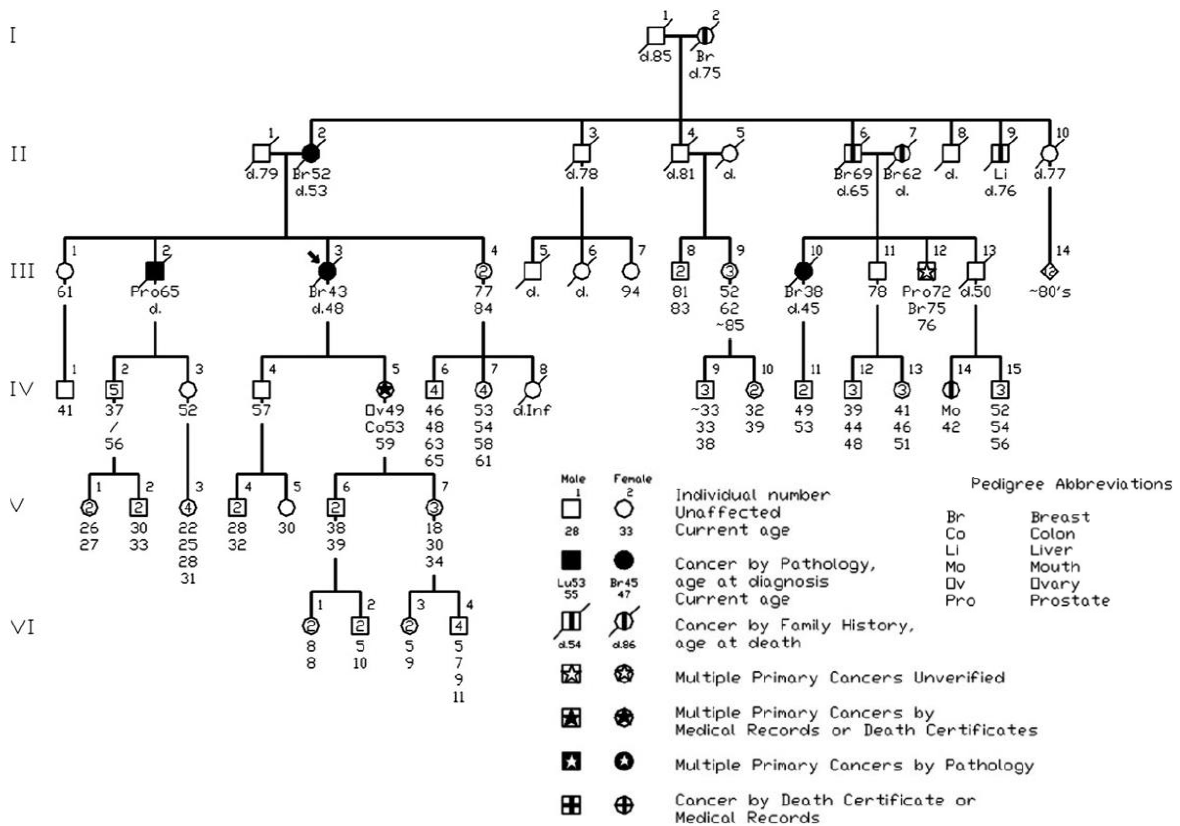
I

1 2
d.85 Br d.75

II

1 2 3 4 5 6 7 8 9 10
d.79 Br52 d.53 d.78 d.81 d. Br69 d.65 Br62 d. d. Li d.76 d.77

III

1 2 3 4 5 6 7 8 9 10 11 12 13 14
61 Pro65 d. Br43 d.48 2 77 84 d. d. 94 2 81 83 3 52 62 ~85 Br38 d.45 78 Pro72 Br75 76 d.50 2 ~80's

IV

1 2 3 4 5 6 7 8 9 10 11 12 13 14 15
41 5 37 / 56 52 57 Ov49 Co53 59 4 46 48 63 65 4 53 54 58 61 d.Inf 3 ~33 33 38 2 32 39 2 49 53 3 39 44 48 3 41 46 51 Mo 42 3 52 54 56

V

1 2 3 4 5 6 7
2 26 27 2 30 33 4 22 25 28 31 2 28 32 30 2 38 39 3 18 30 34

VI

1 2 3 4
2 8 8 2 5 10 2 5 9 4 5 7 9 11

Male 1 28 Female 2 33 Individual number Unaffected Current age

Lu53 55 Br45 47 Cancer by Pathology, age at diagnosis Current age

d.54 d.86 Cancer by Family History, age at death

Multiple Primary Cancers Unverified

Multiple Primary Cancers by Medical Records or Death Certificates

Multiple Primary Cancers by Pathology

Cancer by Death Certificate or Medical Records

Pedigree Abbreviations

| | |
|---|---|
| Br | Breast |
| Co | Colon |
| Li | Liver |
| Mo | Mouth |
| Ov | Ovary |
| Pro | Prostate |